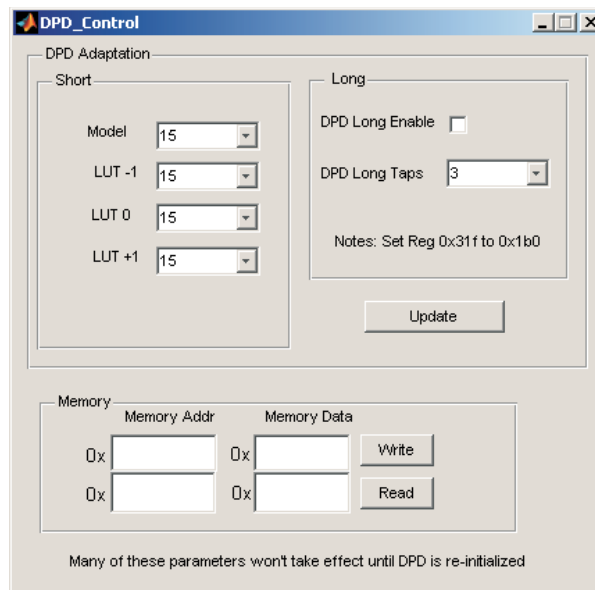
DPD_Control

DPD Adaptation

Short

Model 15

LUT -1 15

LUT 0 15

LUT +1 15

Long

DPD Long Enable

DPD Long Taps 3

Notes: Set Reg 0x31f to 0x1b0

Update

Memory

Memory Addr

Memory Data

0x

0x

Write

0x

0x

Read

Many of these parameters won't take effect until DPD is re-initialized